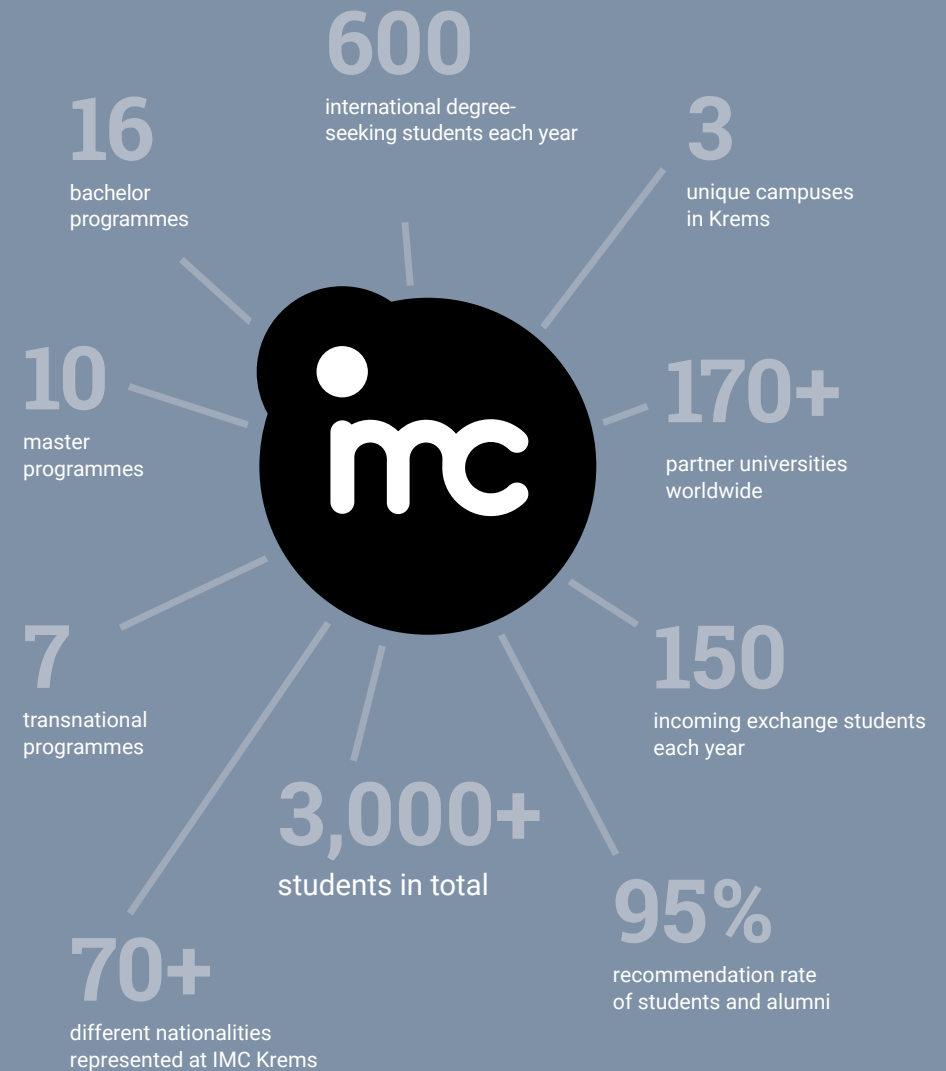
600
international degree-seeking students each year

16
bachelor programmes

3
unique campuses in Krems

imc

10
master programmes

170+
partner universities worldwide

7
transnational programmes

150
incoming exchange students each year

3,000+
students in total

95%
recommendation rate of students and alumni

70+
different nationalities represented at IMC Krems